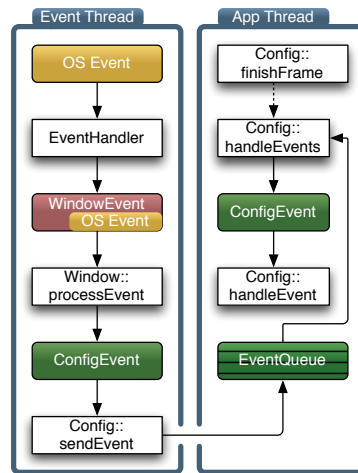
Event Thread

OS Event

EventHandler

WindowEvent
OS Event

Window::
processEvent

ConfigEvent

Config::
sendEvent

App Thread

Config::
finishFrame

Config::
handleEvents

ConfigEvent

Config::
handleEvent

EventQueue